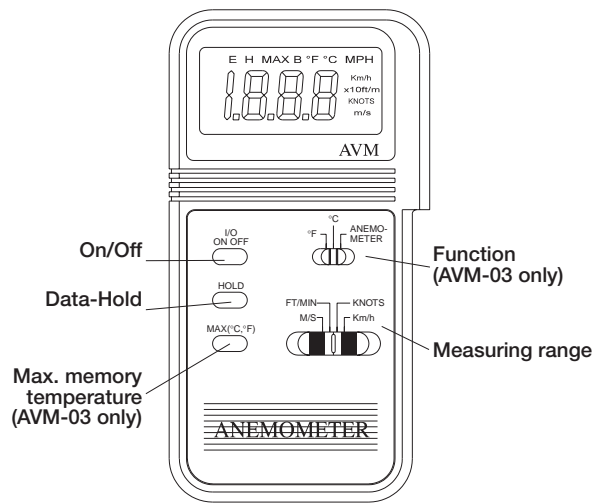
E H MAX B °F °C MPH

1.8.8.8

Km/h
x10ft/m
KNOTS
m/s

AVM

I/O
ON OFF

On/Off

HOLD

Data-Hold

MAX(°C,°F)

Max. memory temperature (AVM-03 only)

°C
°F
ANEMO-METER

Function (AVM-03 only)

FT/MIN
KNOTS
M/S
Km/h

Measuring range

ANEMOMETER